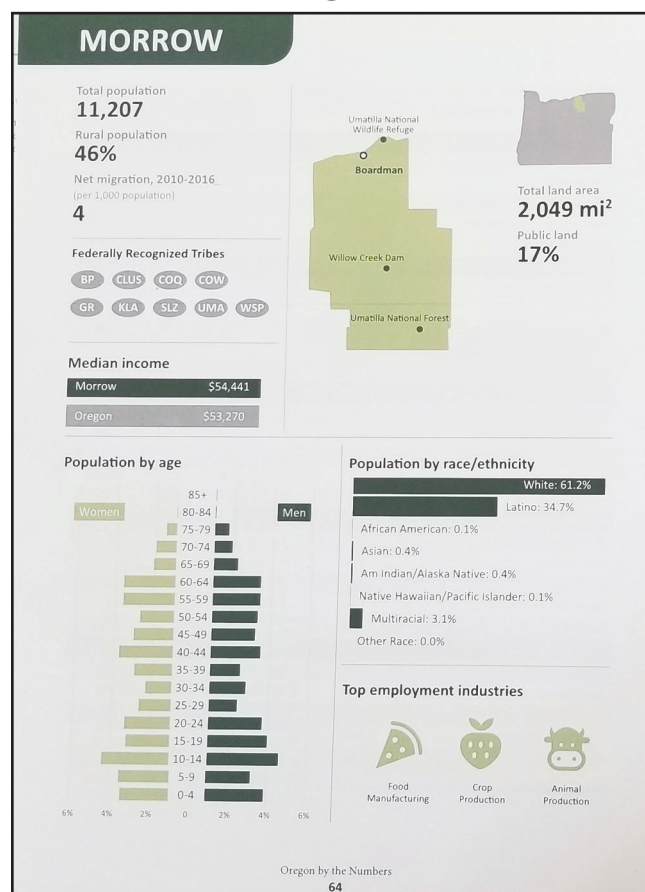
MORROW

Total population
11,207
Rural population
46%
Net migration, 2010-2016
(per 1,000 population)
4

Federally Recognized Tribes
BP CLUS COQ COW
GR KLA SLZ UMA WSP

Median income
| Morrow | $54,441 |
|---|---|
| Oregon | $53,270 |

Umatilla National Wildlife Refuge
Boardman
Willow Creek Dam
Umatilla National Forest

Total land area
2,049 mi$^2$
Public land
17%

Population by age
Women
Men
85+
80-84
75-79
70-74
65-69
60-64
55-59
50-54
45-49
40-44
35-39
30-34
25-29
20-24
15-19
10-14
5-9
0-4
6% 4% 2% 0 2% 4% 6%

Population by race/ethnicity
White: 61.2%
Latino: 34.7%
African American: 0.1%
Asian: 0.4%
Am Indian/Alaska Native: 0.4%
Native Hawaiian/Pacific Islander: 0.1%
Multiracial: 3.1%
Other Race: 0.0%

Top employment industries
Food Manufacturing
Crop Production
Animal Production

Oregon by the Numbers
64